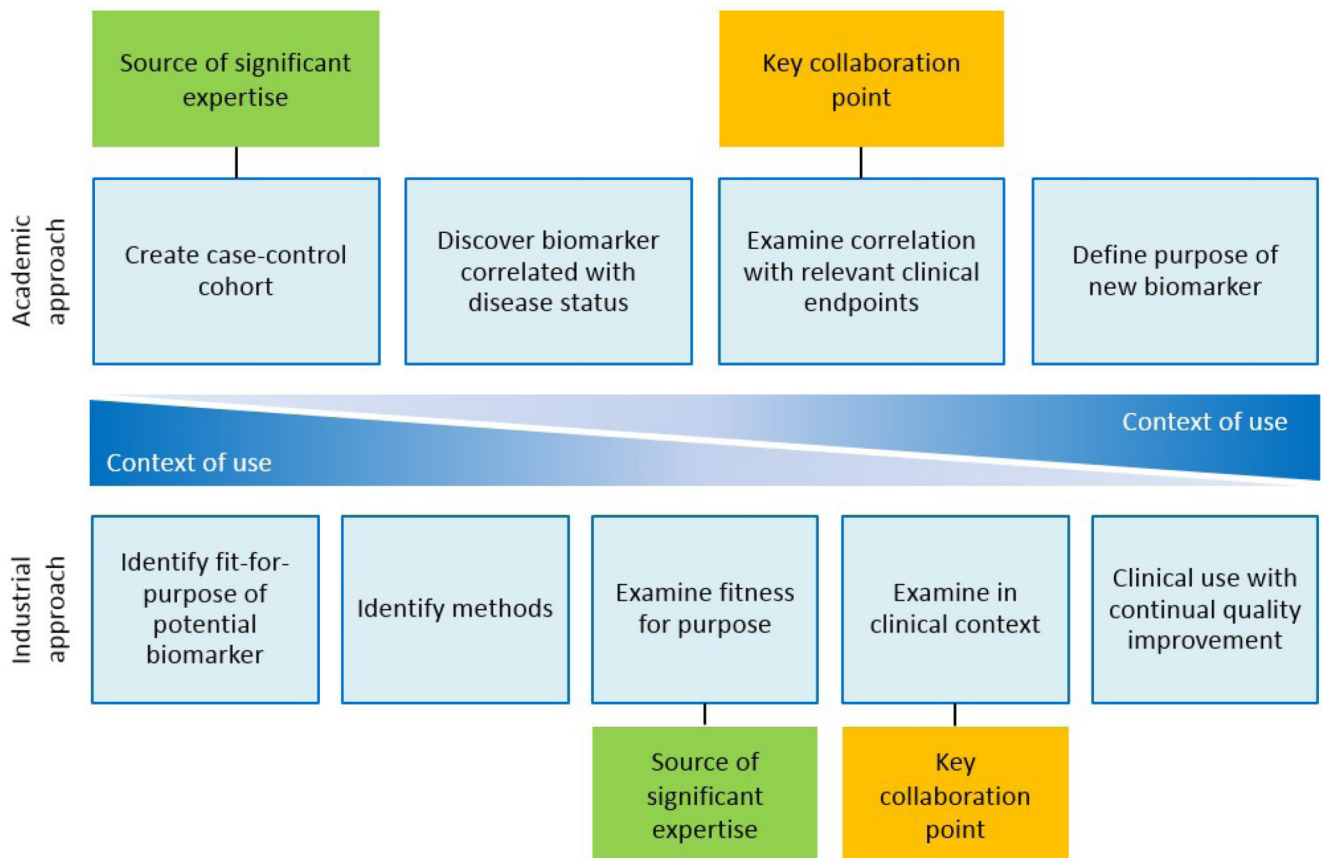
Source of significant expertise

Key collaboration point

Academic approach

Create case-control cohort

Discover biomarker correlated with disease status

Examine correlation with relevant clinical endpoints

Define purpose of new biomarker

Context of use

Context of use

Industrial approach

Identify fit-for-purpose of potential biomarker

Identify methods

Examine fitness for purpose

Examine in clinical context

Clinical use with continual quality improvement

Source of significant expertise

Key collaboration point